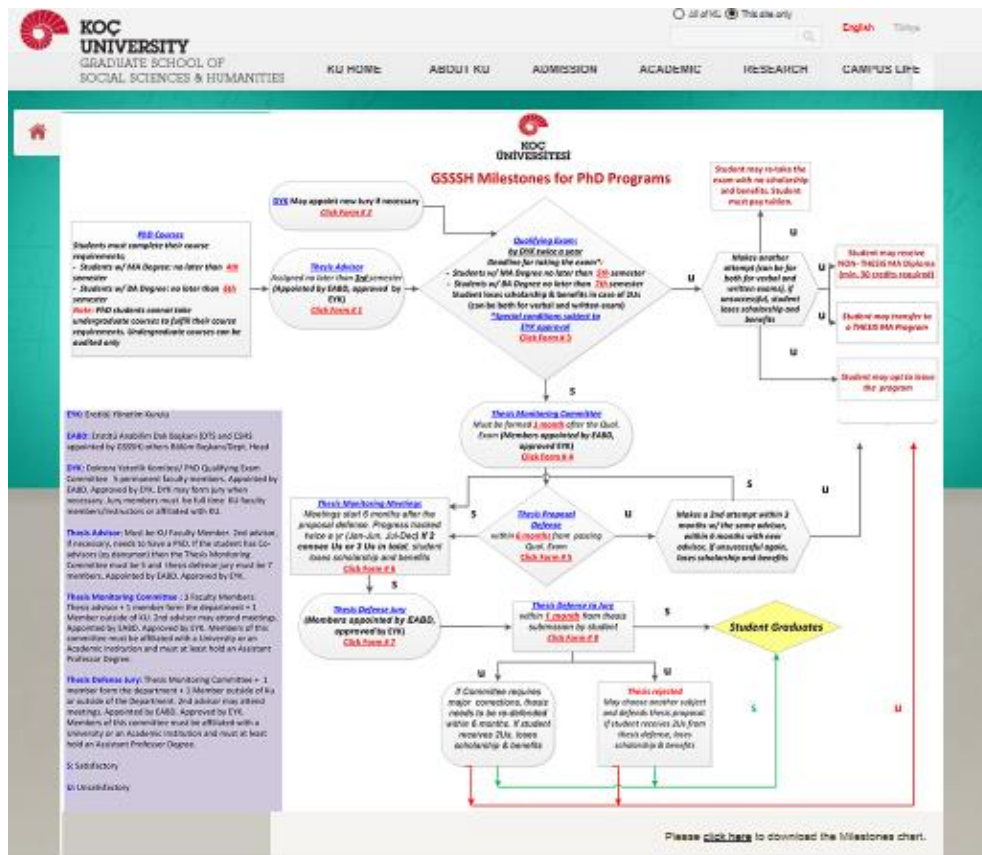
KOÇ UNIVERSITY
GRADUATE SCHOOL OF SOCIAL SCIENCES & HUMANITIES

All of KU This site only

English Türkçe

KU HOME ABOUT KU ADMISSION ACADEMIC RESEARCH CAMPUS LIFE

KOÇ ÜNİVERSİTESİ

GSSSH Milestones for PhD Programs

EYK May appoint new Jury if necessary
Click Form # 2

PhD Courses
Students must complete their course requirements:
- Students w/ MA Degree: no later than 4th semester
- Students w/ BA Degree: no later than 6th semester
Note: PhD students cannot take undergraduate courses to fulfill their course requirements. Undergraduate courses can be audited only

Thesis Advisor
Assigned no later than 3rd semester (Appointed by EABD, approved by EYK)
Click Form # 1

Qualifying Exam:
by EYK twice a year
Deadline for taking the exam*:
- Students w/ MA Degree no later than 5th semester
- Students w/ BA Degree no later than 7th semester
Student loses scholarship & benefits in case of 2Us (can be both for verbal and written exam)
*Special conditions subject to EYK approval
Click Form # 3

U

Makes another attempt (can be for both for verbal and written exams). If unsuccessful, student loses scholarship and benefits

Student may re-take the exam with no scholarship and benefits. Student must pay tuition.

U

U

Student may receive NON- THESIS MA Diploma (min. 30 credits required)

Student may transfer to a THESIS MA Program

U

Student may opt to leave the program

S

Thesis Monitoring Committee
Must be formed 1 month after the Qual. Exam (Members appointed by EABD, approved EYK)
Click Form # 4

EYK: Enstitü Yönetim Kurulu

EABD: Enstitü Anabilim Dalı Başkanı (DTS and CSHS appointed by GSSSH) others BABDA Başkanı/Dept. Head

DYK: Doktora Yeterlik Komitesi/ PhD Qualifying Exam Committee: 5 permanent faculty members. Appointed by EABD, Approved by EYK. DYK may form jury when necessary. Jury members must be full time KU faculty members/instructors or affiliated with KU.

Thesis Advisor: Must be KU Faculty Member. 2nd advisor, if necessary, needs to have a PhD. If the student has Co-advisors (as dansman) then the Thesis Monitoring Committee must be 5 and thesis defense jury must be 7 members. Appointed by EABD. Approved by EYK.

Thesis Monitoring Committee : 3 Faculty Members: Thesis advisor + 1 member form the department + 1 Member outside of KU. 2nd advisor may attend meetings. Appointed by EABD. Approved by EYK. Members of this committee must be affiliated with a University or an Academic Institution and must at least hold an Assistant Professor Degree.

Thesis Defense Jury: Thesis Monitoring Committee + 1 member form the department + 1 Member outside of KU or outside of the Department. 2nd advisor may attend meetings. Appointed by EABD. Approved by EYK. Members of this committee must be affiliated with a University or an Academic Institution and must at least hold an Assistant Professor Degree.

S: Satisfactory

U: Unsatisfactory

S

Thesis Monitoring Meetings
Meetings start 6 months after the proposal defense. Progress tracked twice a yr (Jan-Jun, Jul-Dec) if 2 consec Us or 3 Us in total, student loses scholarship and benefits
Click Form # 6

Thesis Proposal Defense
within 6 months from passing Qual. Exam
Click Form # 5

U

Makes a 2nd attempt within 3 months w/ the same advisor, within 6 months with new advisor. If unsuccessful again, loses scholarship and benefits

U

S

Thesis Defense Jury
(Members appointed by EABD, approved by EYK)
Click Form # 7

Thesis Defense to Jury
within 1 month from thesis submission by student
Click Form # 8

S

Student Graduates

U

U

If Committee requires major corrections, thesis needs to be re-defended within 6 months. If student receives 2Us, loses scholarship & benefits

Thesis rejected
May choose another subject and defends thesis proposal if student receives 2Us from thesis defense, loses scholarship & benefits

S

U

Please click here to download the Milestones chart.